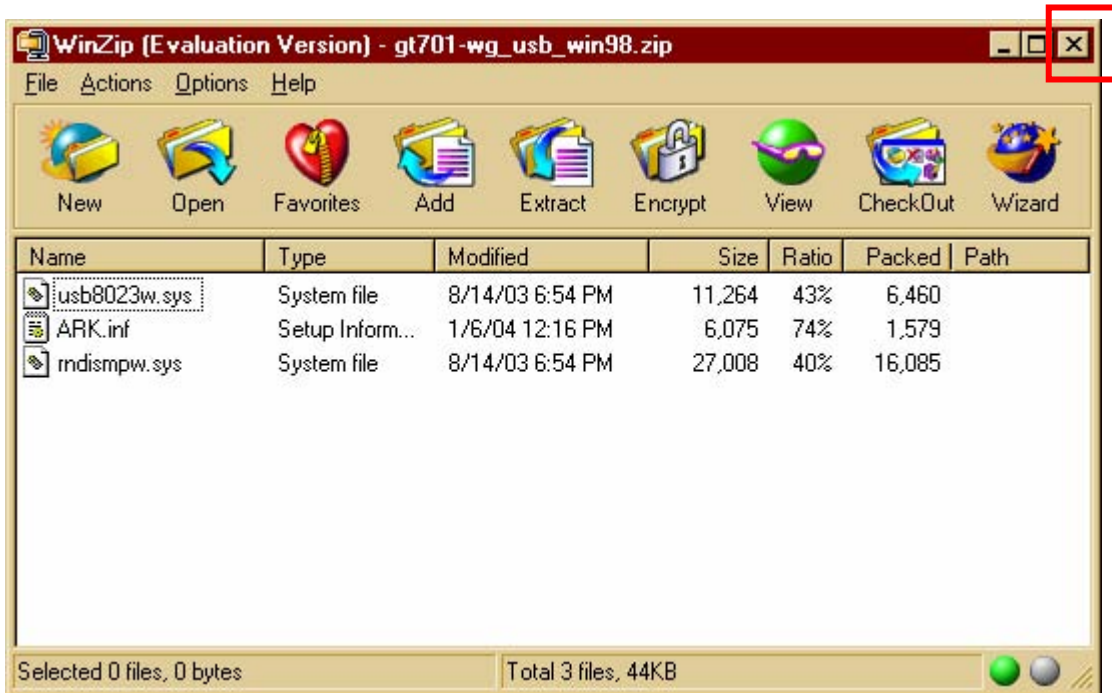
WinZip (Evaluation Version) - gt701-wg_usb_win98.zip

File Actions Options Help

New Open Favorites Add Extract Encrypt View CheckOut Wizard

| Name | Type | Modified | Size | Ratio | Packed | Path |
|---|---|---|---|---|---|---|
| usb8023w.sys | System file | 8/14/03 6:54 PM | 11,264 | 43% | 6,460 | |
| ARK.inf | Setup Inform... | 1/6/04 12:16 PM | 6,075 | 74% | 1,579 | |
| rndismpw.sys | System file | 8/14/03 6:54 PM | 27,008 | 40% | 16,085 | |

Selected 0 files, 0 bytes

Total 3 files, 44KB